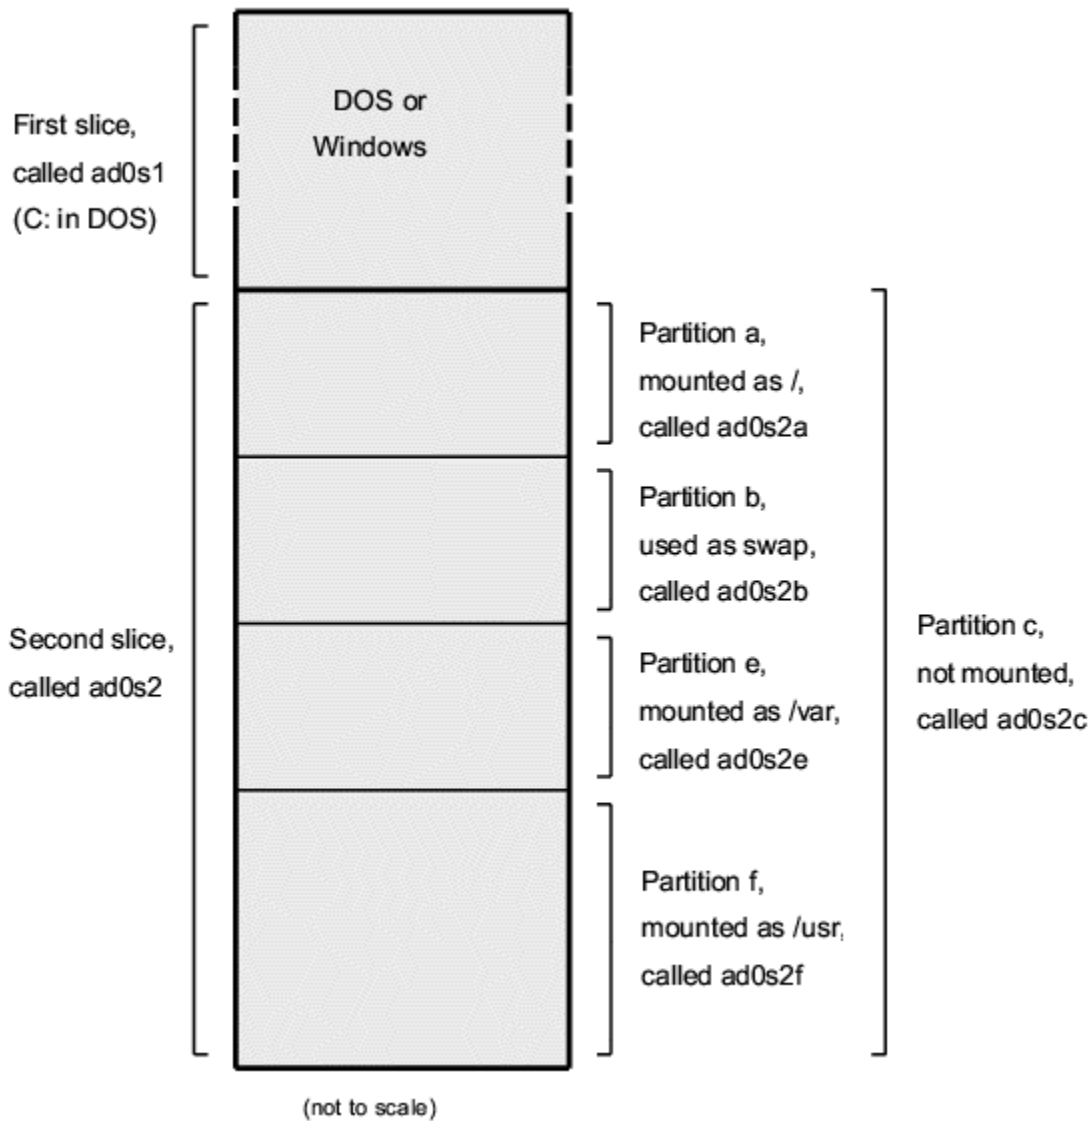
First slice, called ad0s1 (C: in DOS)

DOS or Windows

Second slice, called ad0s2

Partition a, mounted as /, called ad0s2a

Partition b, used as swap, called ad0s2b

Partition e, mounted as /var, called ad0s2e

Partition f, mounted as /usr, called ad0s2f

Partition c, not mounted, called ad0s2c

(not to scale)